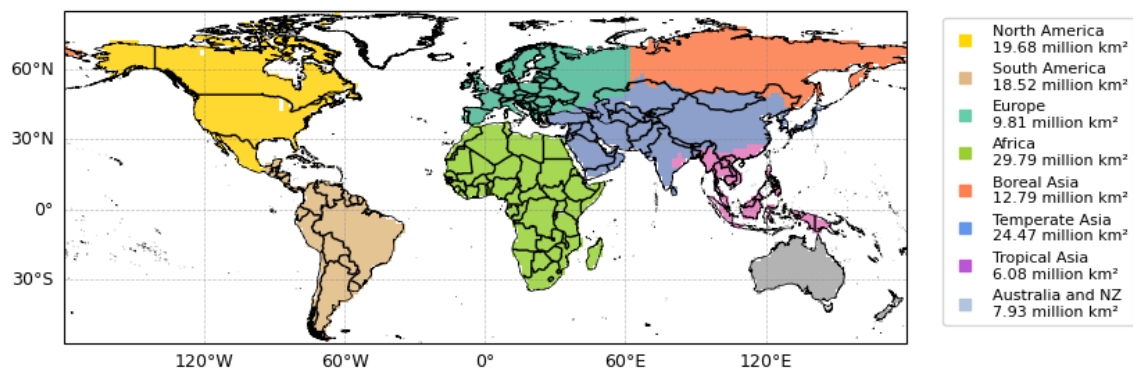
60°N
30°N
0°
30°S
120°W
60°W
0°
60°E
120°E

North America
19.68 million km²
South America
18.52 million km²
Europe
9.81 million km²
Africa
29.79 million km²
Boreal Asia
12.79 million km²
Temperate Asia
24.47 million km²
Tropical Asia
6.08 million km²
Australia and NZ
7.93 million km²